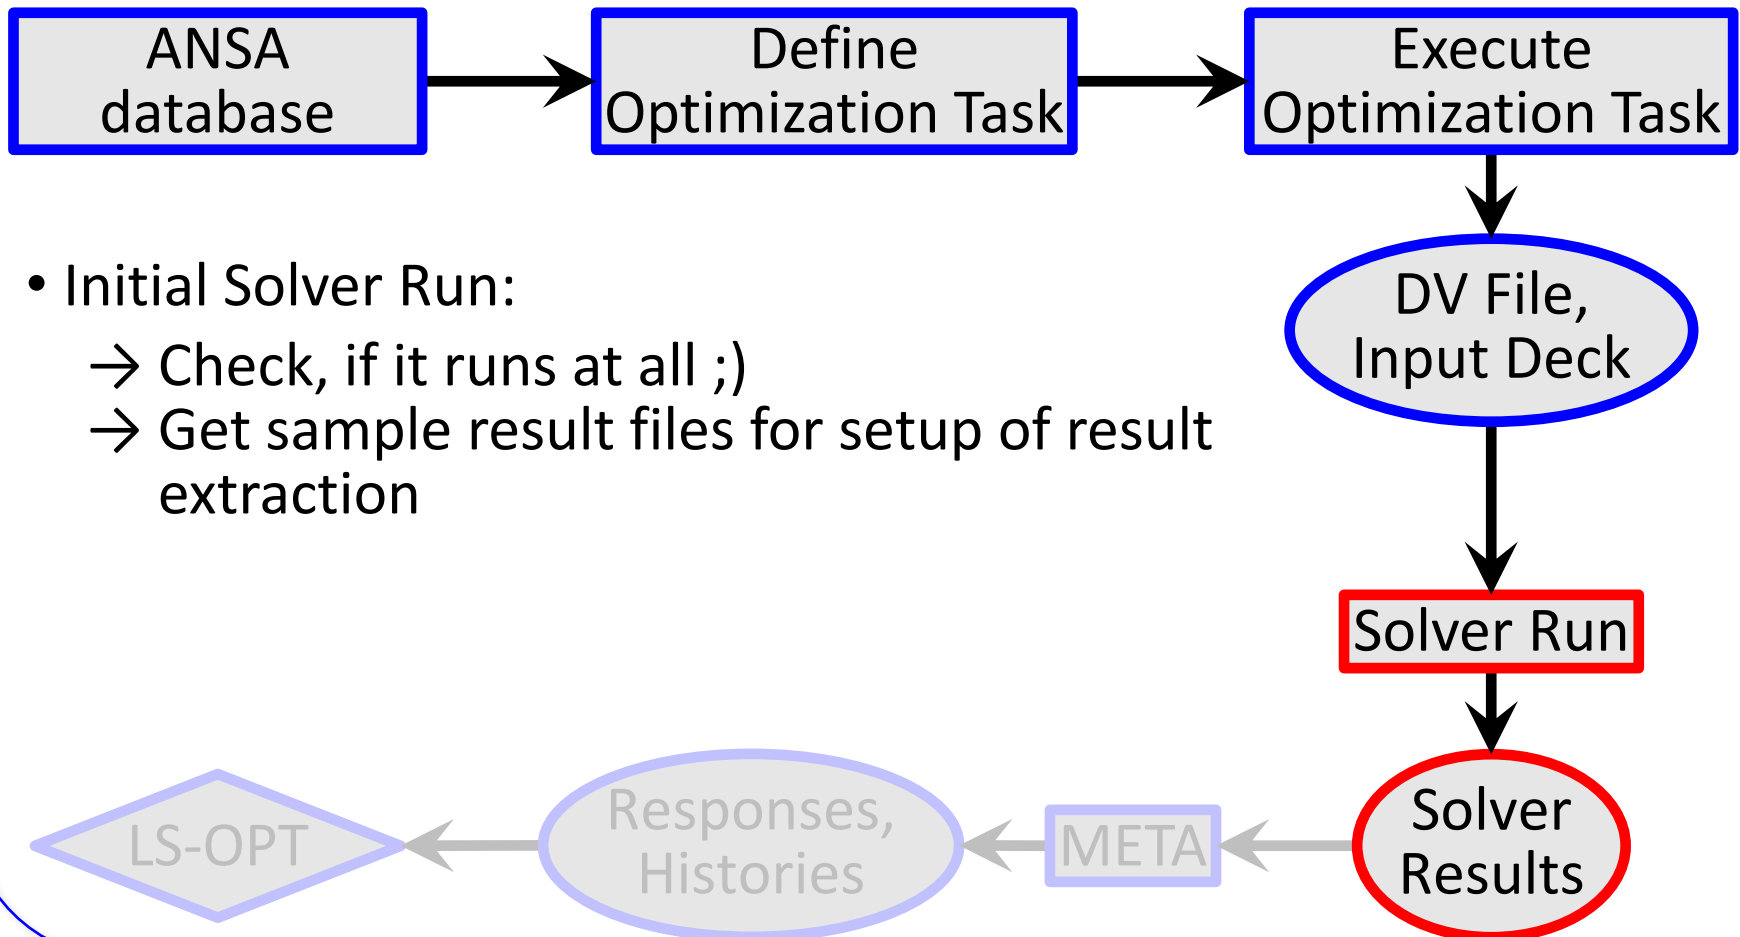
ANSA database

Define Optimization Task

Execute Optimization Task

• Initial Solver Run:

→ Check, if it runs at all ;)

→ Get sample result files for setup of result extraction

DV File, Input Deck

Solver Run

Solver Results

META

Responses, Histories

LS-OPT